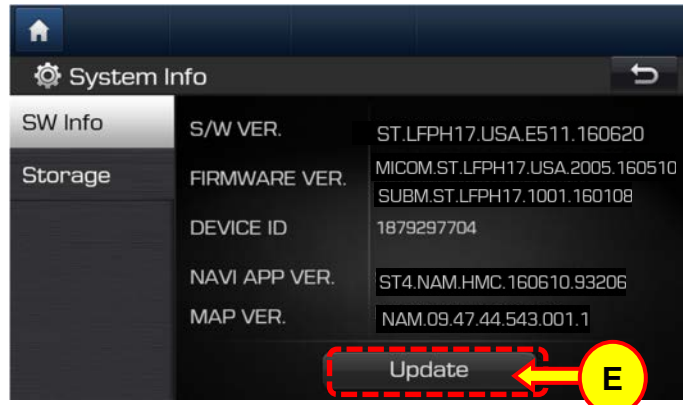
System Info

SW Info

Storage

S/W VER. ST.LFPH17.USA.E511.160620

FIRMWARE VER. MICOM.ST.LFPH17.USA.2005.160510 SUBM.ST.LFPH17.1001.160108

DEVICE ID 1879297704

NAVI APP VER. ST4.NAM.HMC.160610.93206

MAP VER. NAM.09.47.44.543.001.1

Update

E